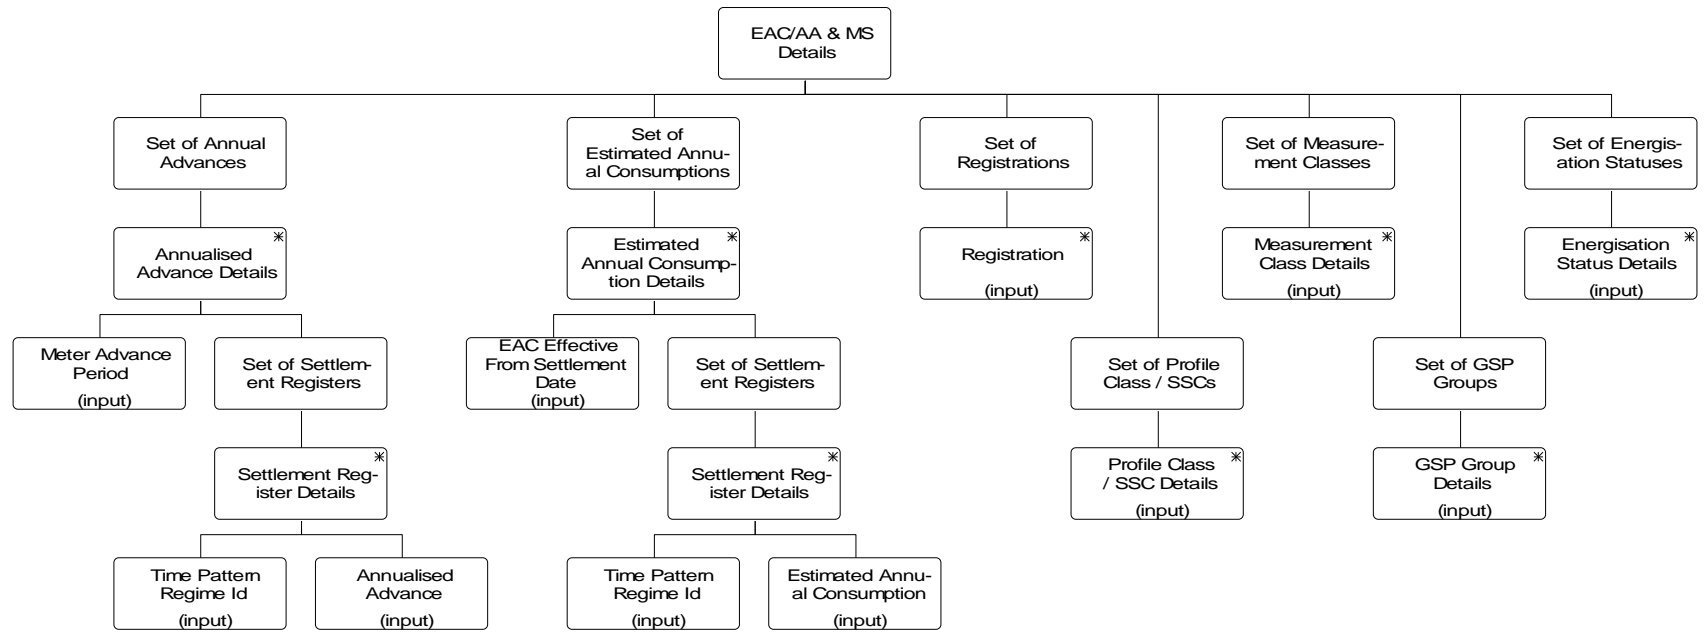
EAC/AA & MS Details

Set of Annual Advances

Annualised Advance Details *

Meter Advance Period (input)

Set of Settlement Registers

Settlement Register Details *

Time Pattern Regime Id (input)

Annualised Advance (input)

Set of Estimated Annual Consumptions

Estimated Annual Consumption Details *

EAC Effective From Settlement Date (input)

Set of Settlement Registers

Settlement Register Details *

Time Pattern Regime Id (input)

Estimated Annual Consumption (input)

Set of Registrations

Registration * (input)

Set of Profile Class / SSCs

Profile Class / SSC Details * (input)

Set of Measurement Classes

Measurement Class Details * (input)

Set of GSP Groups

GSP Group Details * (input)

Set of Energisation Statuses

Energisation Status Details * (input)